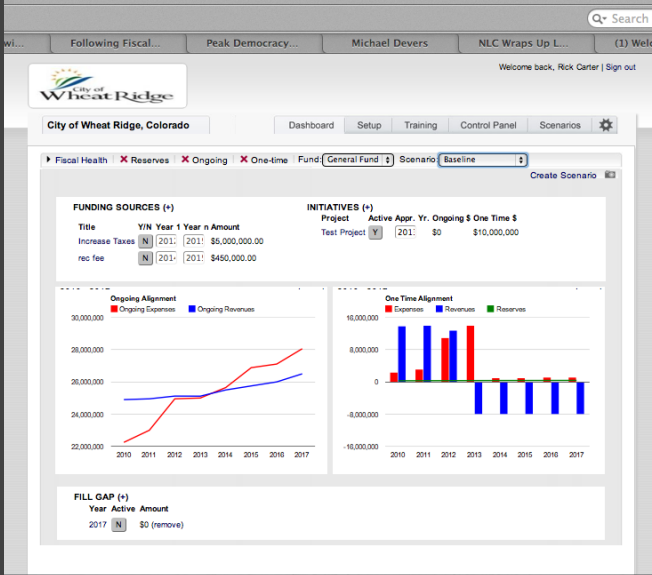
Search

wi... | Following Fiscal... | Peak Democracy... | Michael Devers | NLC Wraps Up L... | (1) Wel

City of Wheat Ridge

Welcome back, Rick Carter | Sign out

City of Wheat Ridge, Colorado

Dashboard | Setup | Training | Control Panel | Scenarios

Fiscal Health | ✕ Reserves | ✕ Ongoing | ✕ One-time | Fund: General Fund | Scenario: Baseline

Create Scenario

FUNDING SOURCES (+)

| Title | Y/N | Year 1 | Year n | Amount |
|---|---|---|---|---|
| Increase Taxes | N | 2012 | 2015 | $5,000,000.00 |
| rec fee | N | 2014 | 2015 | $450,000.00 |

INITIATIVES (+)

| Project | Active | Appr. Yr. | Ongoing $ | One Time $ |
|---|---|---|---|---|
| Test Project | Y | 2013 | $0 | $10,000,000 |

Ongoing Alignment
Ongoing Expenses | Ongoing Revenues
30,000,000
28,000,000
26,000,000
24,000,000
22,000,000
2010 2011 2012 2013 2014 2015 2016 2017

One Time Alignment
Expenses | Revenues | Reserves
16,000,000
8,000,000
0
-8,000,000
-16,000,000
2010 2011 2012 2013 2014 2015 2016 2017

FILL GAP (+)

| Year | Active | Amount |
|---|---|---|
| 2017 | N | $0 (remove) |